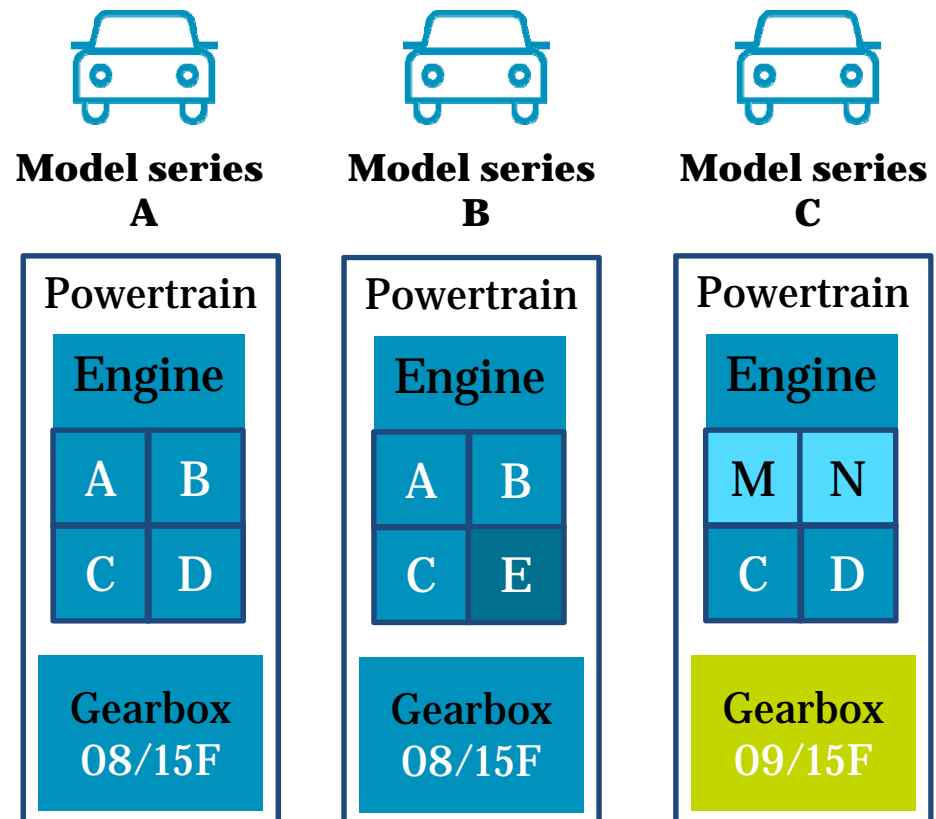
Model series A

Powertrain

Engine

| A | B |
|---|---|
| C | D |

Gearbox 08/15F

Model series B

Powertrain

Engine

| A | B |
|---|---|
| C | E |

Gearbox 08/15F

Model series C

Powertrain

Engine

| M | N |
|---|---|
| C | D |

Gearbox 09/15F